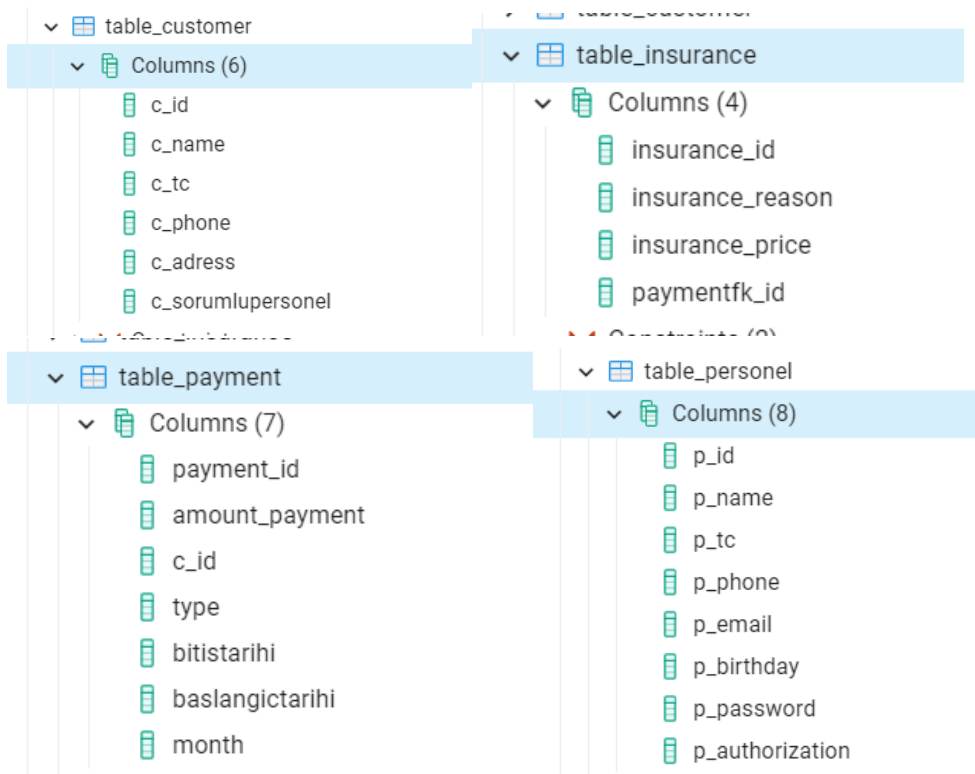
table_customer
Columns (6)
c_id
c_name
c_tc
c_phone
c_adress
c_sorumlupersonel

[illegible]
table_insurance
Columns (4)
insurance_id
insurance_reason
insurance_price
paymentfk_id
Constraints (2)

table_payment
Columns (7)
payment_id
amount_payment
c_id
type
bitistarihi
baslangictarihi
month

table_personel
Columns (8)
p_id
p_name
p_tc
p_phone
p_email
p_birthday
p_password
p_authorization